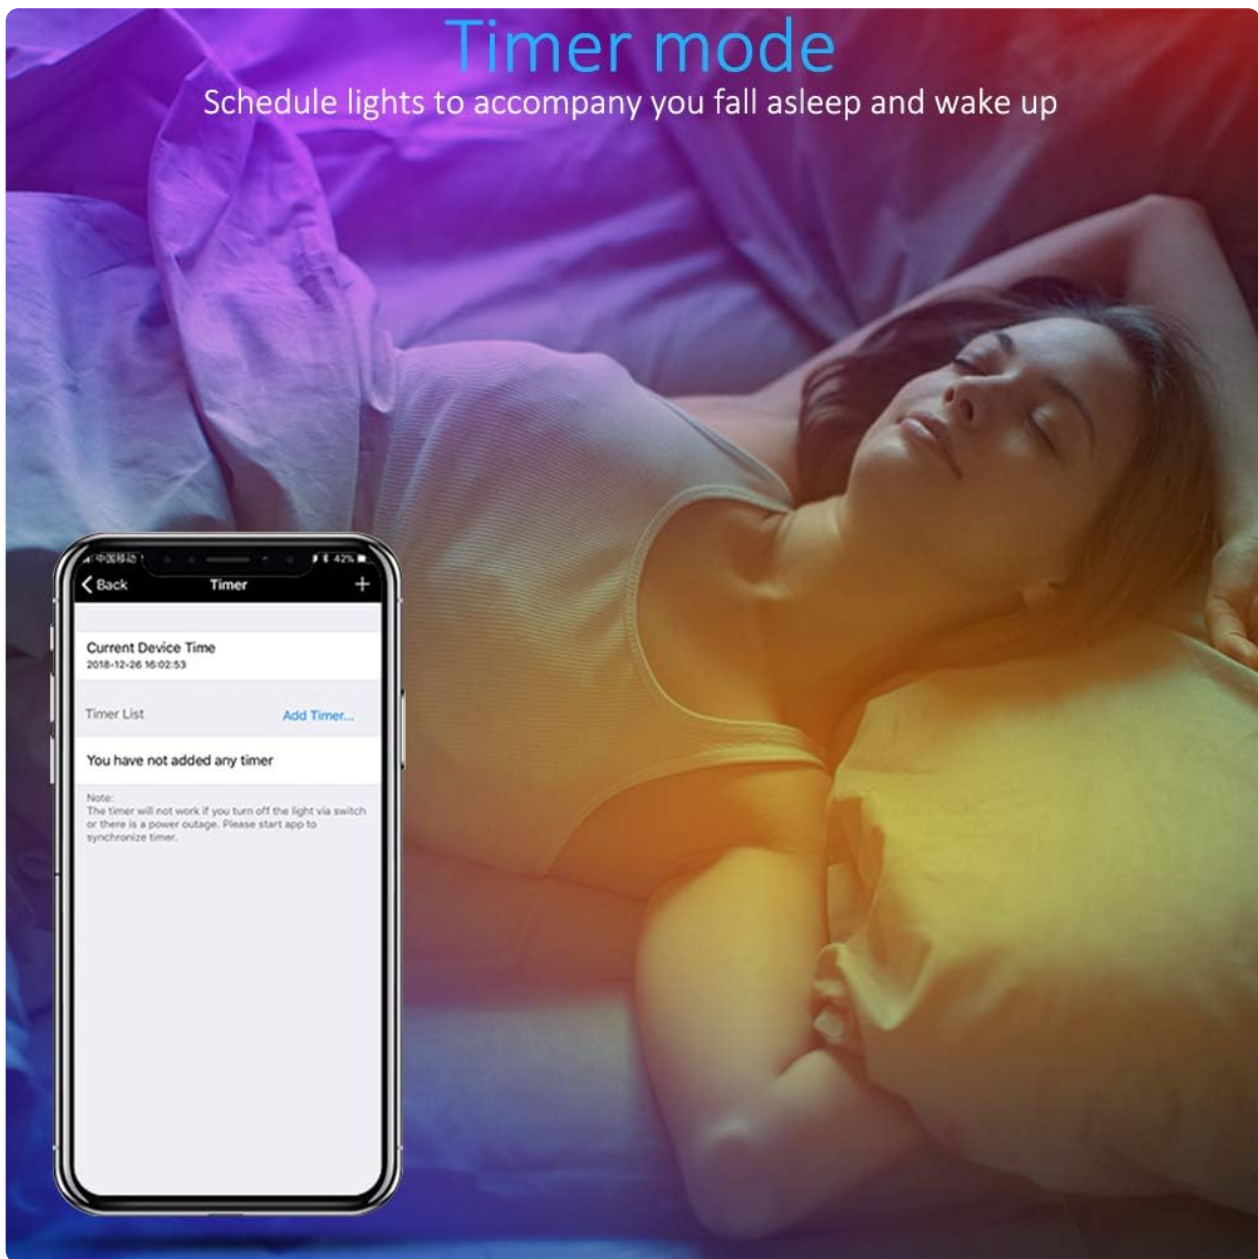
Timer mode

Schedule lights to accompany you fall asleep and wake up

中国移动 42%

Back Timer +

Current Device Time
2018-12-26 16:02:53

Timer List Add Timer...

You have not added any timer

Note:
The timer will not work if you turn off the light via switch or there is a power outage. Please start app to synchronize timer.